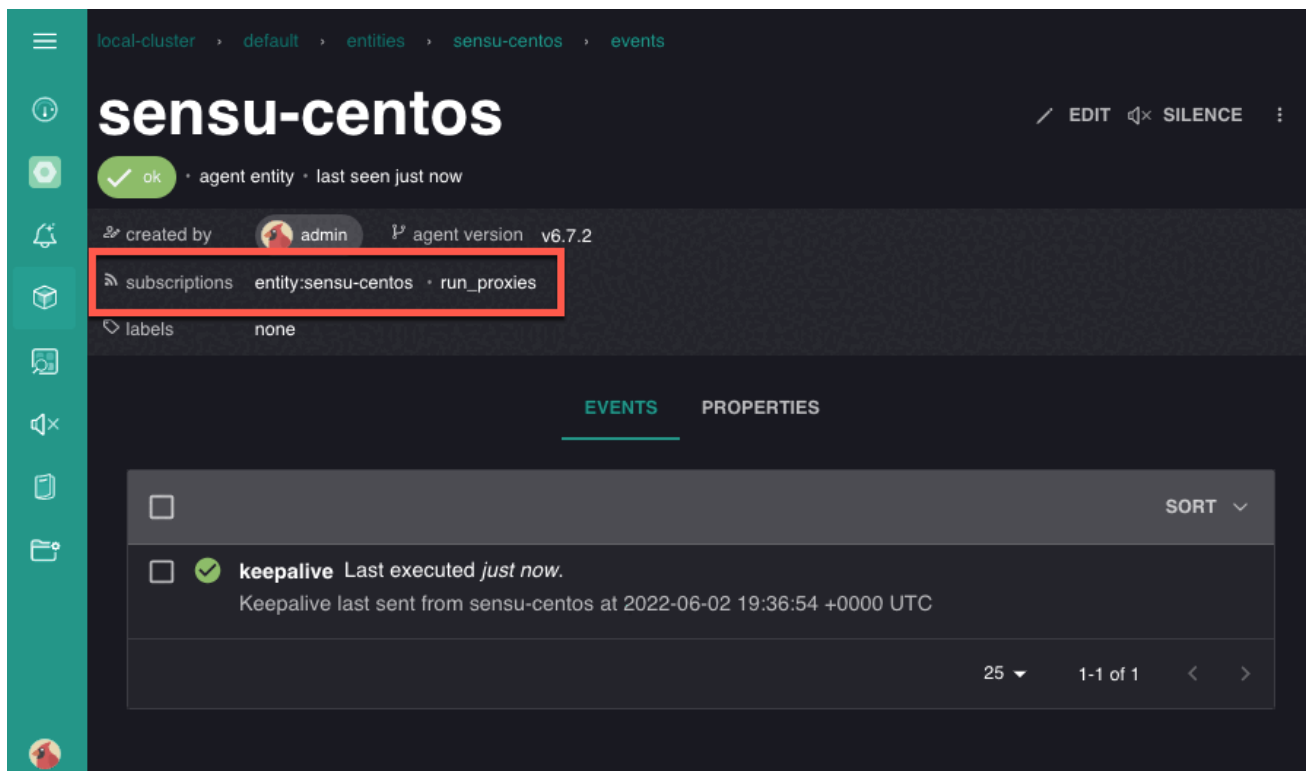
local-cluster › default › entities › sensu-centos › events

sensu-centos

EDIT SILENCE

ok · agent entity · last seen just now

created by admin agent version v6.7.2

subscriptions entity:sensu-centos · run_proxies

labels none

EVENTS PROPERTIES

SORT

keepalive Last executed *just now.*
Keepalive last sent from sensu-centos at 2022-06-02 19:36:54 +0000 UTC

25 1-1 of 1